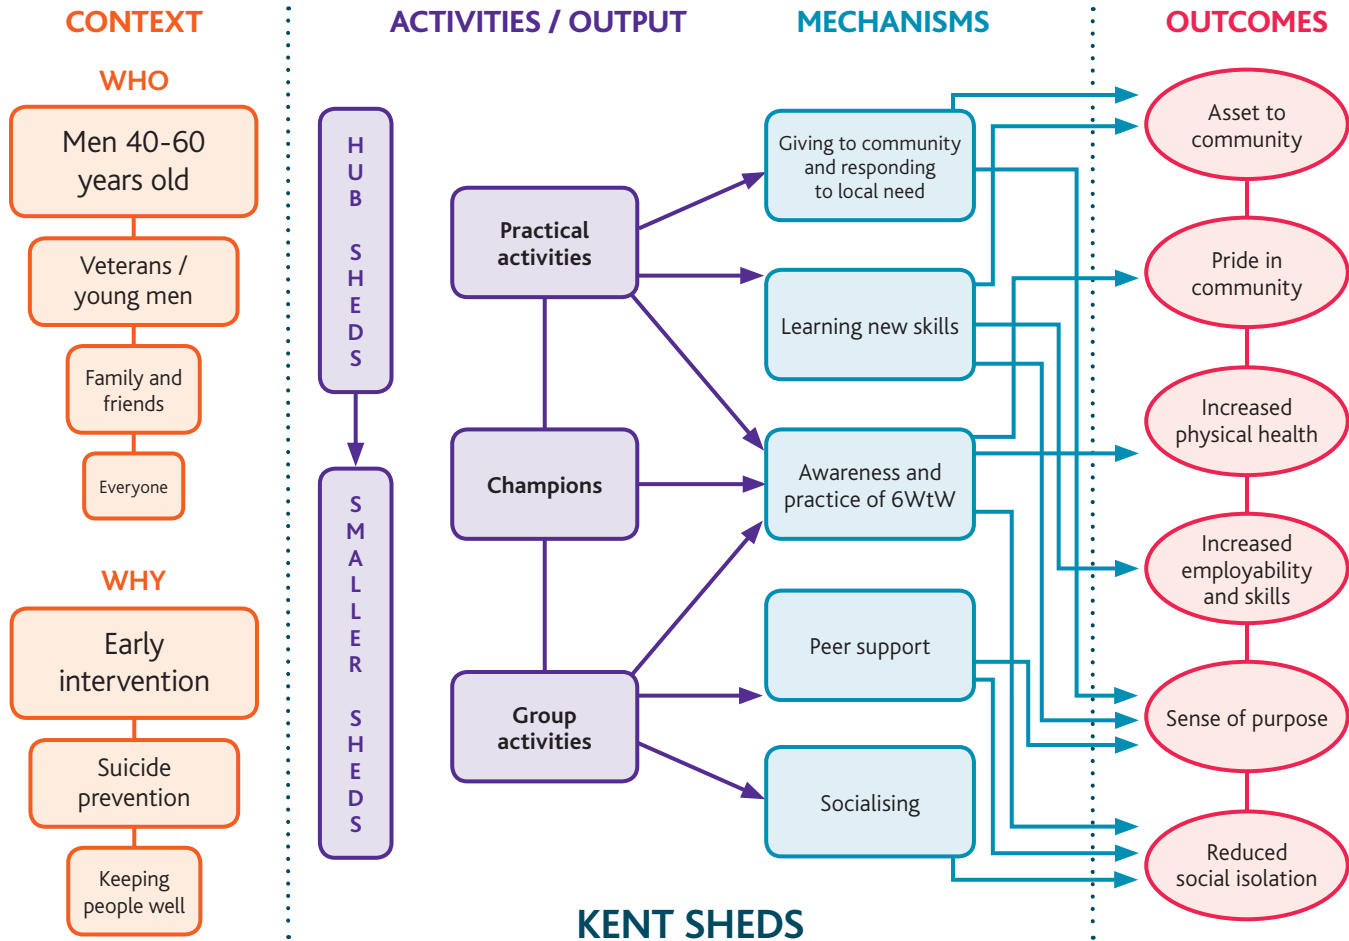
CONTEXT

WHO

Men 40-60 years old

Veterans / young men

Family and friends

Everyone

WHY

Early intervention

Suicide prevention

Keeping people well

ACTIVITIES / OUTPUT

HUB SHEDS

SMALLER SHEDS

Practical activities

Champions

Group activities

MECHANISMS

Giving to community and responding to local need

Learning new skills

Awareness and practice of 6WtW

Peer support

Socialising

OUTCOMES

Asset to community

Pride in community

Increased physical health

Increased employability and skills

Sense of purpose

Reduced social isolation

KENT SHEDS